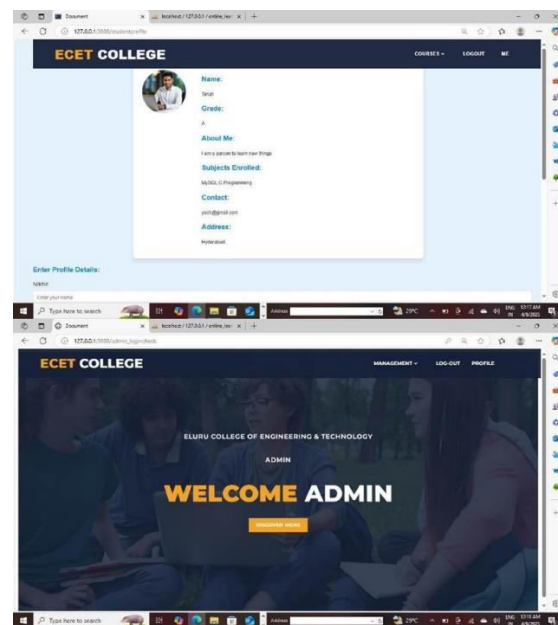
Document
localhost / 127.0.0.1 / online_lea
127.0.0.1:5000/studentprofile

ECET COLLEGE
COURSES
LOGOUT
ME

Name:
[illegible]
Grade:
A
About Me:
I am a person to learn new things
Subjects Enrolled:
MySQL, C Programming
Contact:
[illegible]@gmail.com
Address:
Hyderabad

Enter Profile Details:
Name:
Enter your name

Type here to search
29°C
ENG IN

Document
localhost / 127.0.0.1 / online_lea
127.0.0.1:5000/admin_loginchek

ECET COLLEGE
MANAGEMENT
LOG-OUT
PROFILE

ELURU COLLEGE OF ENGINEERING & TECHNOLOGY
ADMIN
WELCOME ADMIN
DISCOVER MORE

Type here to search
29°C
ENG IN